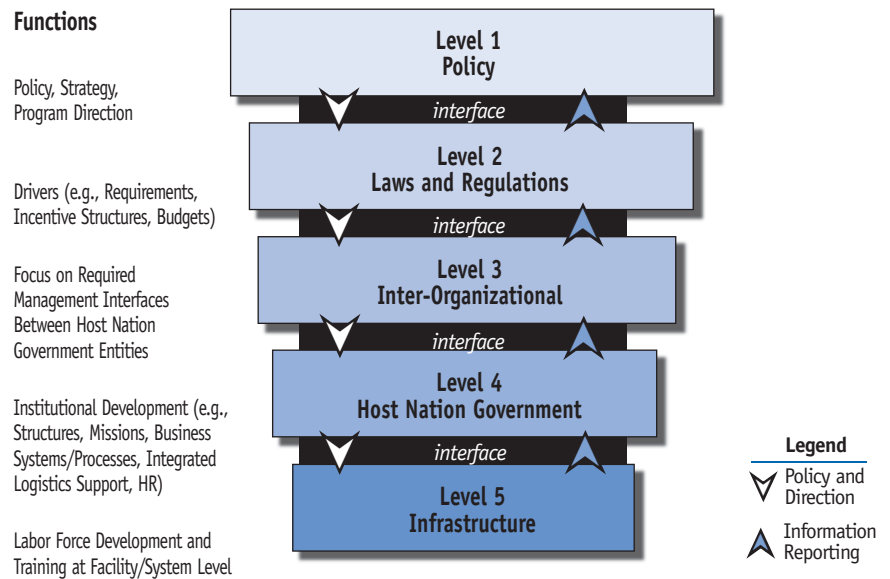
Functions

Policy, Strategy, Program Direction

Drivers (e.g., Requirements, Incentive Structures, Budgets)

Focus on Required Management Interfaces Between Host Nation Government Entities

Institutional Development (e.g., Structures, Missions, Business Systems/Processes, Integrated Logistics Support, HR)

Labor Force Development and Training at Facility/System Level

Level 1
Policy

interface

Level 2
Laws and Regulations

interface

Level 3
Inter-Organizational

interface

Level 4
Host Nation Government

interface

Level 5
Infrastructure

Legend
Policy and Direction
Information Reporting